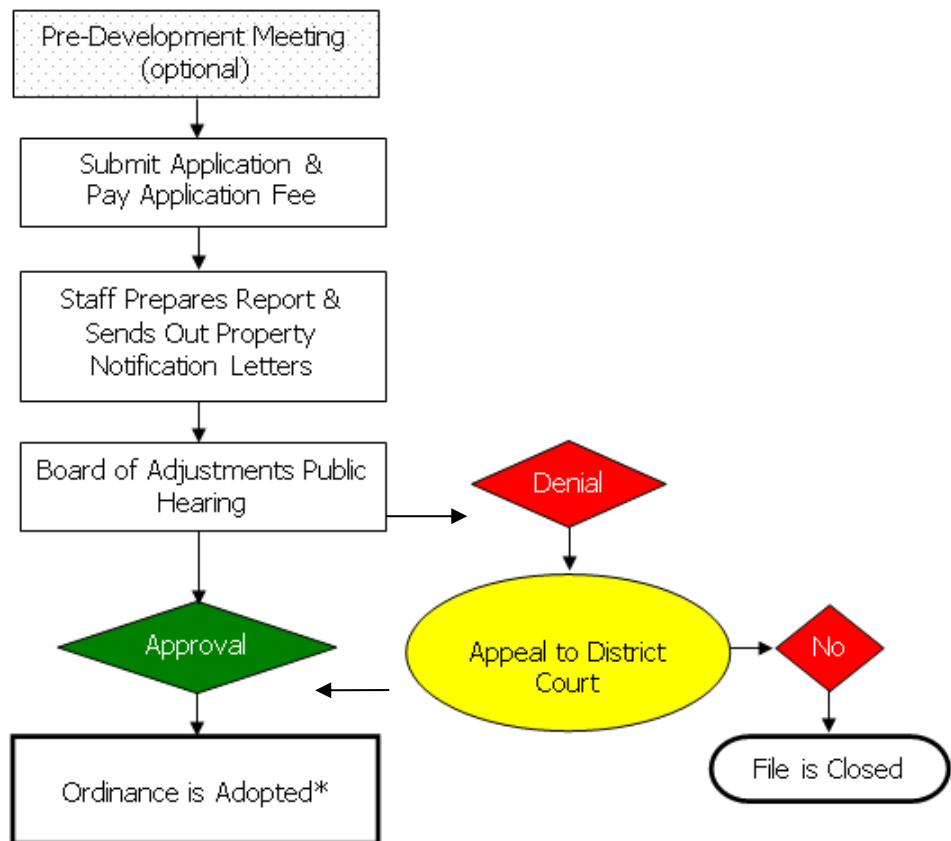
Pre-Development Meeting (optional)

Submit Application & Pay Application Fee

Staff Prepares Report & Sends Out Property Notification Letters

Board of Adjustments Public Hearing

Denial

Approval

Appeal to District Court

No

File is Closed

Ordinance is Adopted*